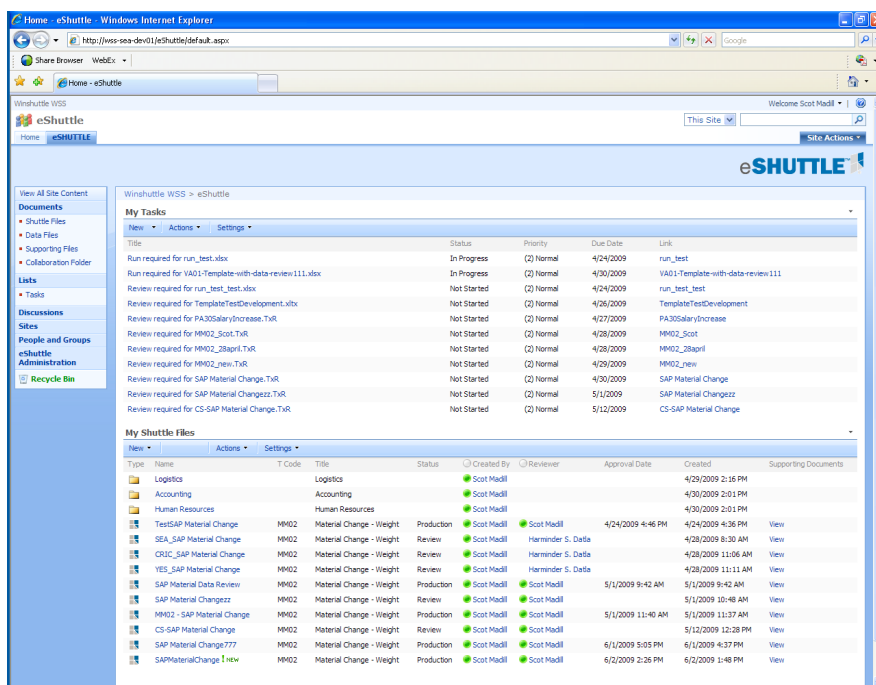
Home - eShuttle - Windows Internet Explorer

http://wss-sea-dev01/eShuttle/default.aspx

Google

Share Browser WebEx

Home - eShuttle

Winshuttle WSS

Welcome Scot Madill

eShuttle

This Site

Home eSHUTTLE

Site Actions

eSHUTTLE

View All Site Content

Documents
Shuttle Files
Data Files
Supporting Files
Collaboration Folder

Lists
Tasks

Discussions

Sites

People and Groups

eShuttle Administration

Recycle Bin

Winshuttle WSS > eShuttle

My Tasks

New Actions Settings

| Title | Status | Priority | Due Date | Link |
|---|---|---|---|---|
| Run required for run_test.xlsx | In Progress | (2) Normal | 4/24/2009 | run_test |
| Run required for VA01-Template-with-data-review111.xlsx | In Progress | (2) Normal | 4/30/2009 | VA01-Template-with-data-review111 |
| Review required for run_test_test.xlsx | Not Started | (2) Normal | 4/24/2009 | run_test_test |
| Review required for TemplateTestDevelopment.xltx | Not Started | (2) Normal | 4/26/2009 | TemplateTestDevelopment |
| Review required for PA30SalaryIncrease.TxR | Not Started | (2) Normal | 4/27/2009 | PA30SalaryIncrease |
| Review required for MM02_Scot.TxR | Not Started | (2) Normal | 4/28/2009 | MM02_Scot |
| Review required for MM02_28april.TxR | Not Started | (2) Normal | 4/28/2009 | MM02_28april |
| Review required for MM02_new.TxR | Not Started | (2) Normal | 4/29/2009 | MM02_new |
| Review required for SAP Material Change.TxR | Not Started | (2) Normal | 4/30/2009 | SAP Material Change |
| Review required for SAP Material Changezz.TxR | Not Started | (2) Normal | 5/1/2009 | SAP Material Changezz |
| Review required for CS-SAP Material Change.TxR | Not Started | (2) Normal | 5/12/2009 | CS-SAP Material Change |

My Shuttle Files

New Actions Settings

| Type | Name | T Code | Title | Status | Created By | Reviewer | Approval Date | Created | Supporting Documents |
|---|---|---|---|---|---|---|---|---|---|
| | Logistics | | Logistics | | Scot Madill | | | 4/29/2009 2:16 PM | |
| | Accounting | | Accounting | | Scot Madill | | | 4/30/2009 2:01 PM | |
| | Human Resources | | Human Resources | | Scot Madill | | | 4/30/2009 2:01 PM | |
| | TestSAP Material Change | MM02 | Material Change - Weight | Production | Scot Madill | Scot Madill | 4/24/2009 4:46 PM | 4/24/2009 4:36 PM | View |
| | SEA_SAP Material Change | MM02 | Material Change - Weight | Review | Scot Madill | Harminder S. Datla | | 4/28/2009 8:30 AM | View |
| | CRIC_SAP Material Change | MM02 | Material Change - Weight | Review | Scot Madill | Harminder S. Datla | | 4/28/2009 11:06 AM | View |
| | YES_SAP Material Change | MM02 | Material Change - Weight | Review | Scot Madill | Harminder S. Datla | | 4/28/2009 11:11 AM | View |
| | SAP Material Data Review | MM02 | Material Change - Weight | Production | Scot Madill | Scot Madill | 5/1/2009 9:42 AM | 5/1/2009 9:42 AM | View |
| | SAP Material Changezz | MM02 | Material Change - Weight | Review | Scot Madill | Scot Madill | | 5/1/2009 10:48 AM | View |
| | MM02 - SAP Material Change | MM02 | Material Change - Weight | Production | Scot Madill | Scot Madill | 5/1/2009 11:40 AM | 5/1/2009 11:37 AM | View |
| | CS-SAP Material Change | MM02 | Material Change - Weight | Review | Scot Madill | Scot Madill | | 5/12/2009 12:28 PM | View |
| | SAP Material Change777 | MM02 | Material Change - Weight | Production | Scot Madill | Scot Madill | 6/1/2009 5:05 PM | 6/1/2009 4:37 PM | View |
| | SAPMaterialChange ! NEW | MM02 | Material Change - Weight | Production | Scot Madill | Scot Madill | 6/2/2009 2:26 PM | 6/2/2009 1:48 PM | View |